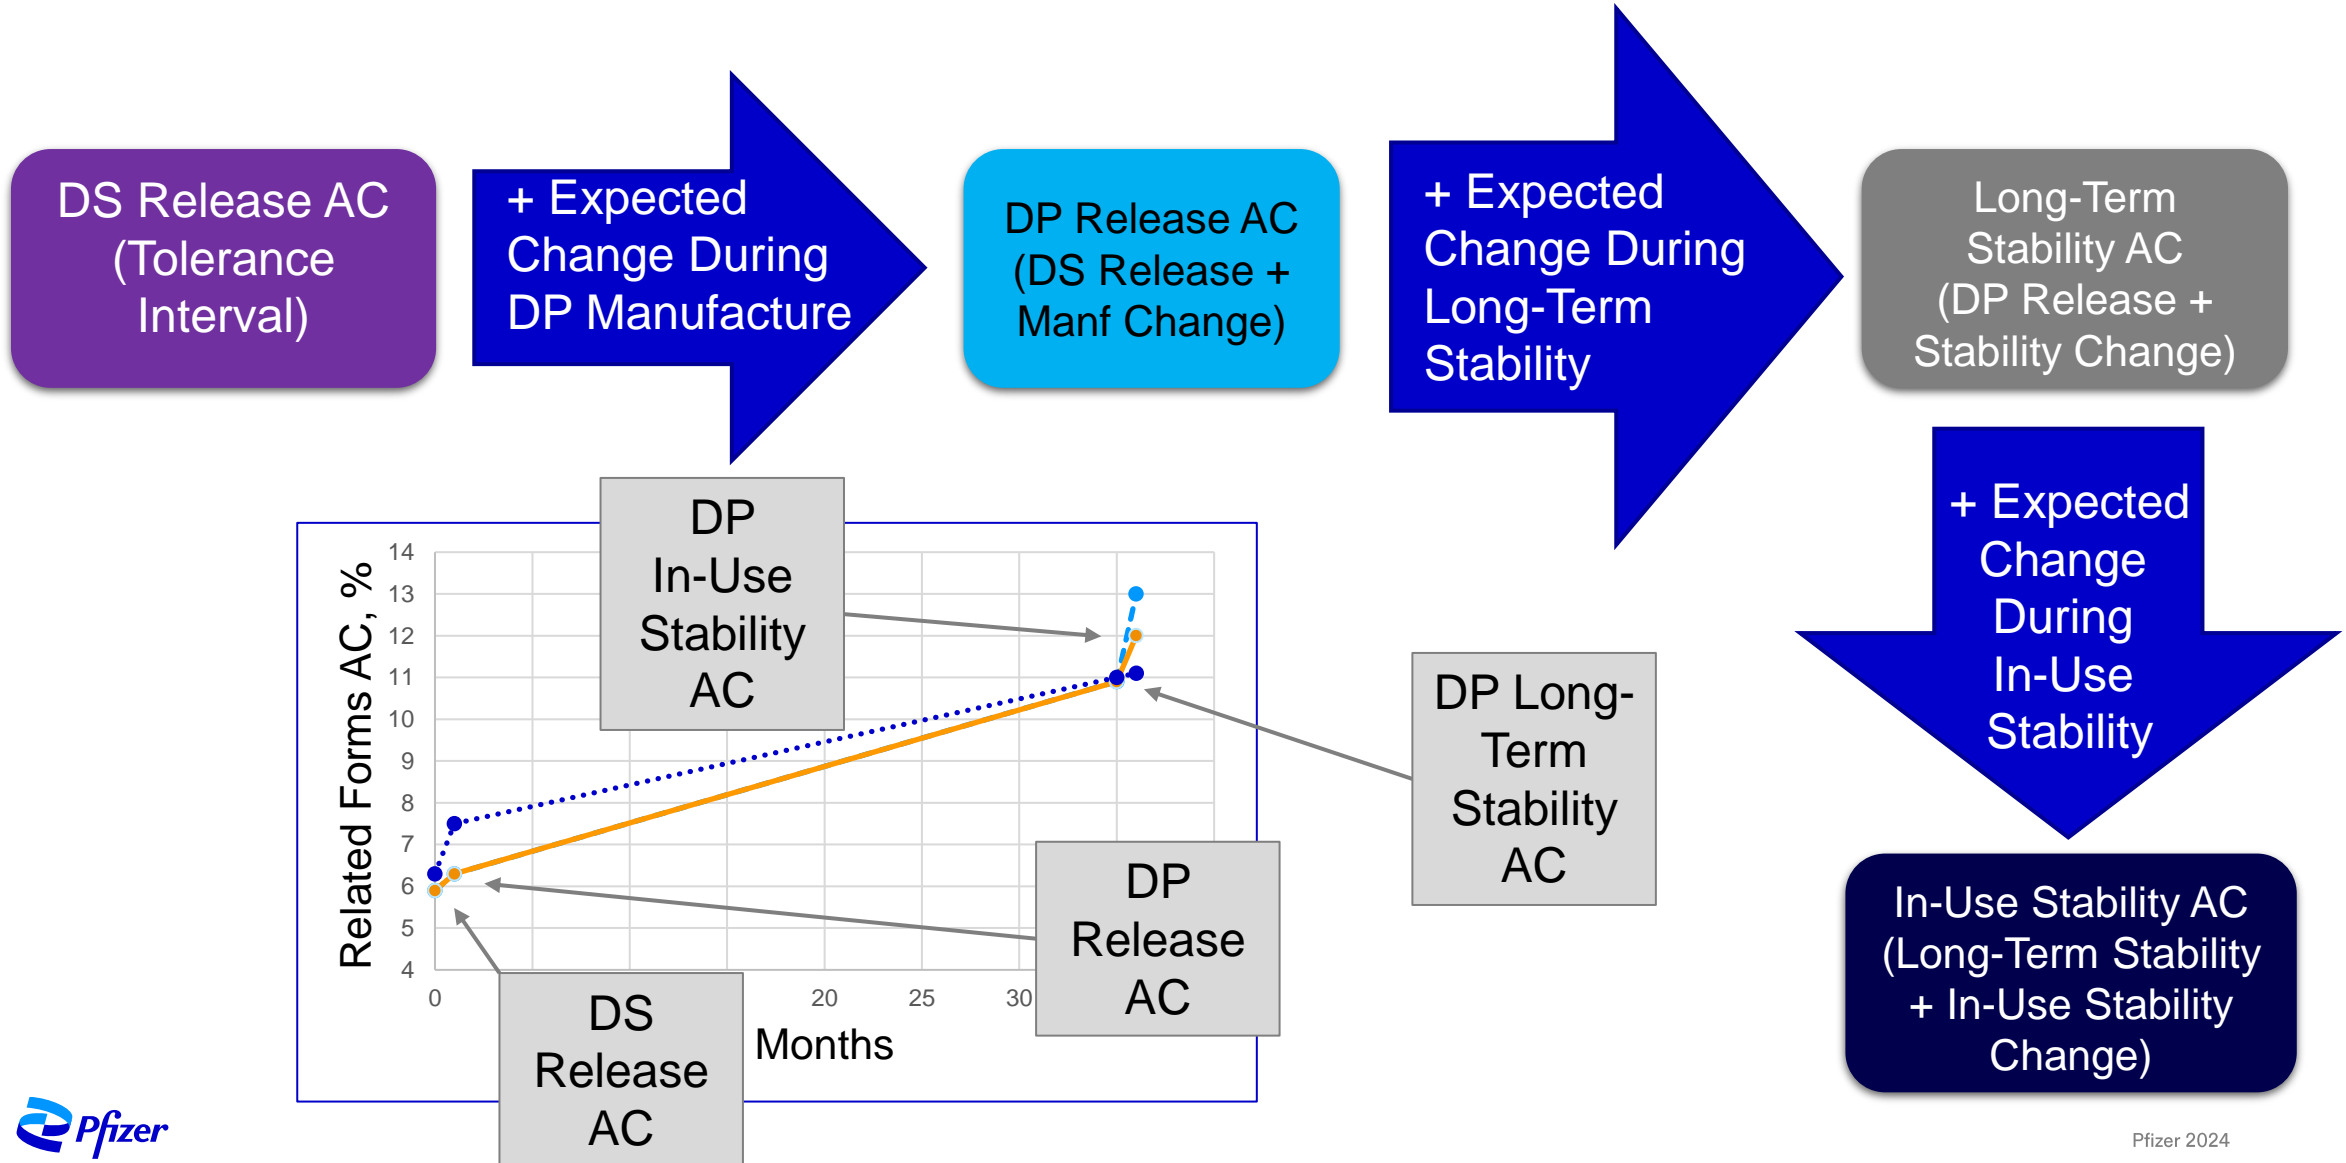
DS Release AC (Tolerance Interval)

+ Expected Change During DP Manufacture

DP Release AC (DS Release + Manf Change)

+ Expected Change During Long-Term Stability

Long-Term Stability AC (DP Release + Stability Change)

+ Expected Change During In-Use Stability

In-Use Stability AC (Long-Term Stability + In-Use Stability Change)

DP In-Use Stability AC

DP Long-Term Stability AC

DP Release AC

DS Release AC

Related Forms AC, %

14
13
12
11
10
9
8
7
6
5
4

0
20
25
30

Months

Pfizer

Pfizer 2024